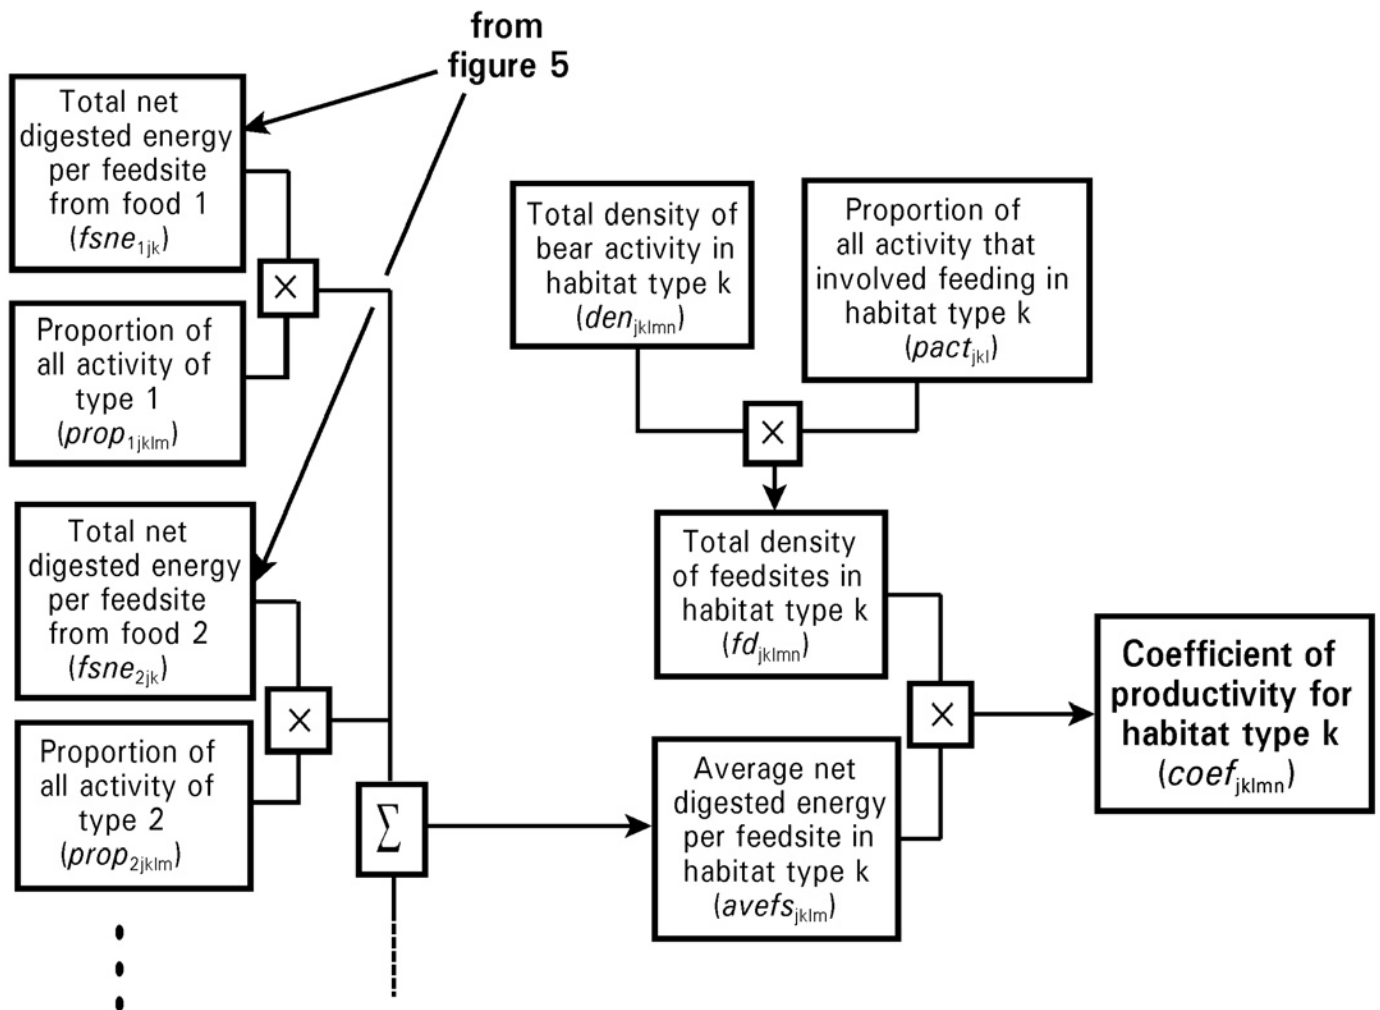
from figure 5

Total net digested energy per feedsite from food 1 ($fsne_{1jk}$)

×

Proportion of all activity of type 1 ($prop_{1jklm}$)

Total net digested energy per feedsite from food 2 ($fsne_{2jk}$)

×

Proportion of all activity of type 2 ($prop_{2jklm}$)

$\Sigma$

Total density of bear activity in habitat type k ($den_{jklmn}$)

Proportion of all activity that involved feeding in habitat type k ($pact_{jkl}$)

×

Total density of feedsites in habitat type k ($fd_{jklmn}$)

×

Average net digested energy per feedsite in habitat type k ($avefs_{jklm}$)

Coefficient of productivity for habitat type k ($coef_{jklmn}$)